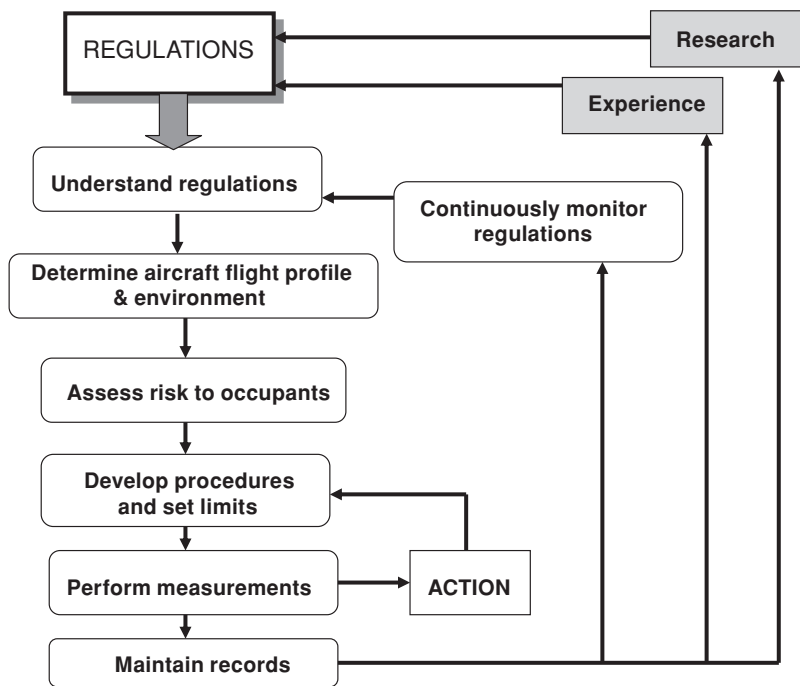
REGULATIONS

Research

Experience

Understand regulations

Continuously monitor regulations

Determine aircraft flight profile & environment

Assess risk to occupants

Develop procedures and set limits

Perform measurements

ACTION

Maintain records